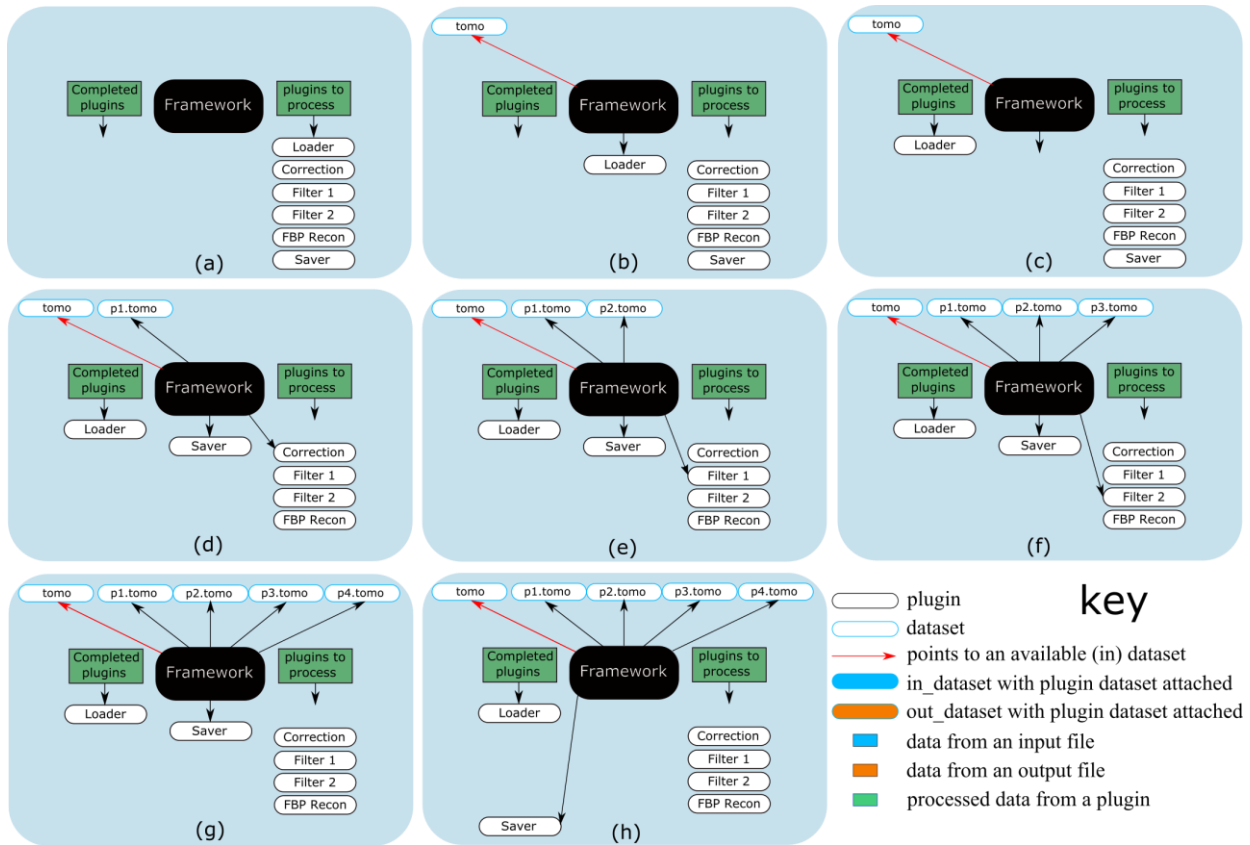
Completed plugins
Framework
plugins to process
Loader
Correction
Filter 1
Filter 2
FBP Recon
Saver
(a)

tomo
Completed plugins
Framework
plugins to process
Loader
Correction
Filter 1
Filter 2
FBP Recon
Saver
(b)

tomo
Completed plugins
Framework
plugins to process
Loader
Correction
Filter 1
Filter 2
FBP Recon
Saver
(c)

tomo
p1.tomo
Completed plugins
Framework
plugins to process
Loader
Saver
Correction
Filter 1
Filter 2
FBP Recon
(d)

tomo
p1.tomo
p2.tomo
Completed plugins
Framework
plugins to process
Loader
Saver
Correction
Filter 1
Filter 2
FBP Recon
(e)

tomo
p1.tomo
p2.tomo
p3.tomo
Completed plugins
Framework
plugins to process
Loader
Saver
Correction
Filter 1
Filter 2
FBP Recon
(f)

tomo
p1.tomo
p2.tomo
p3.tomo
p4.tomo
Completed plugins
Framework
plugins to process
Loader
Saver
Correction
Filter 1
Filter 2
FBP Recon
(g)

tomo
p1.tomo
p2.tomo
p3.tomo
p4.tomo
Completed plugins
Framework
plugins to process
Loader
Correction
Filter 1
Filter 2
FBP Recon
Saver
(h)

key
plugin
dataset
points to an available (in) dataset
in_dataset with plugin dataset attached
out_dataset with plugin dataset attached
data from an input file
data from an output file
processed data from a plugin